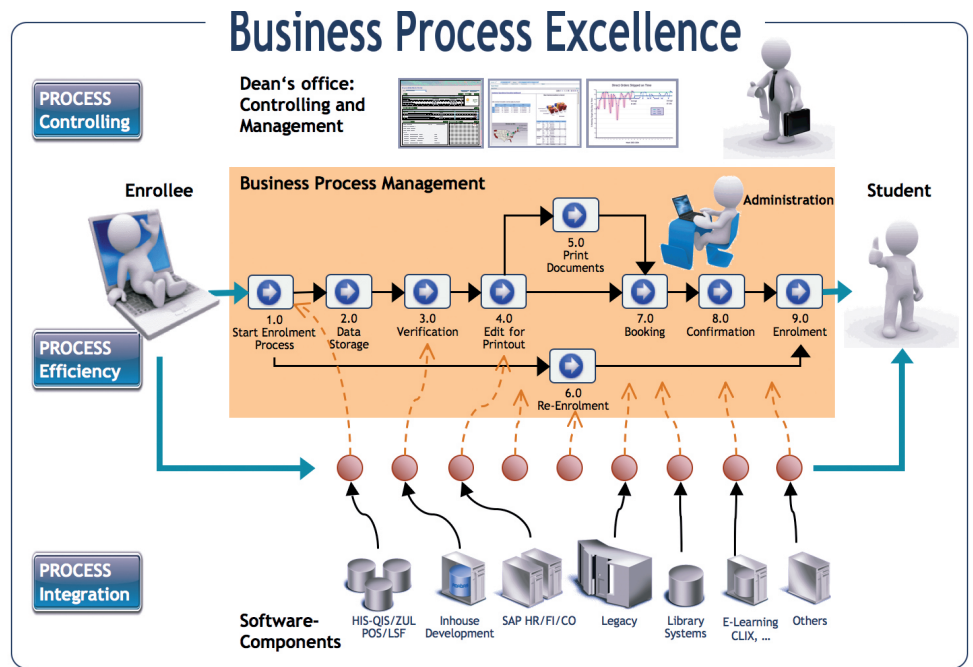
Business Process Excellence

PROCESS Controlling

Dean's office: Controlling and Management

Business Process Management

Enrollee

Student

Administration

1.0 Start Enrolment Process

2.0 Data Storage

3.0 Verification

4.0 Edit for Printout

5.0 Print Documents

7.0 Booking

8.0 Confirmation

9.0 Enrolment

6.0 Re-Enrolment

PROCESS Efficiency

PROCESS Integration

Software-Components

HIS-QIS/ZUL POS/LSF

Inhouse Development

SAP HR/FI/CO

Legacy

Library Systems

E-Learning CLIX, ...

Others